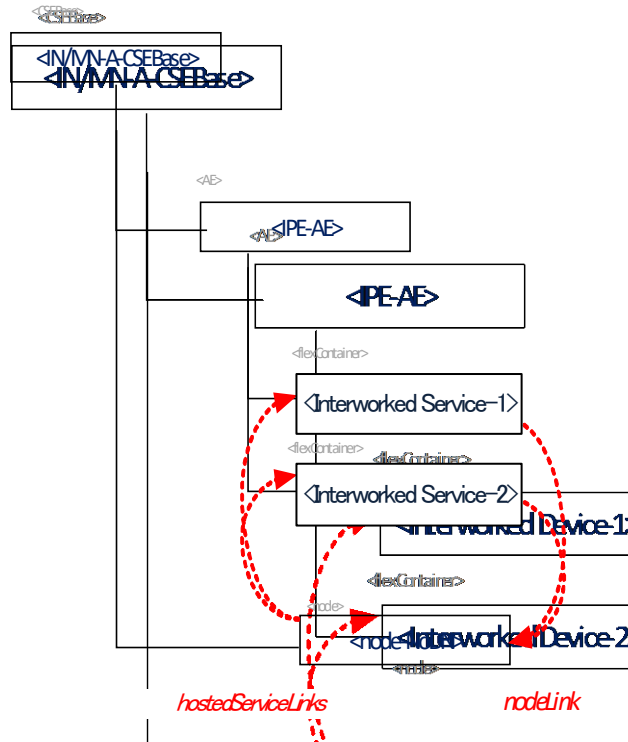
<CSEBase>
<IN/MN-A-CSEBase>
<IN/MN-A-CSEBase>

<AE>
<AE>
<IPE-AE>
<IPE-AE>

<flexContainer>
<Interworked Service-1>
<flexContainer>
<flexContainer>
<Interworked Service-2>
<Interworked Device-1>

<flexContainer>
<node>
<node>
<Interworked Device-2>
<node>

hostedServiceLinks
nodeLink